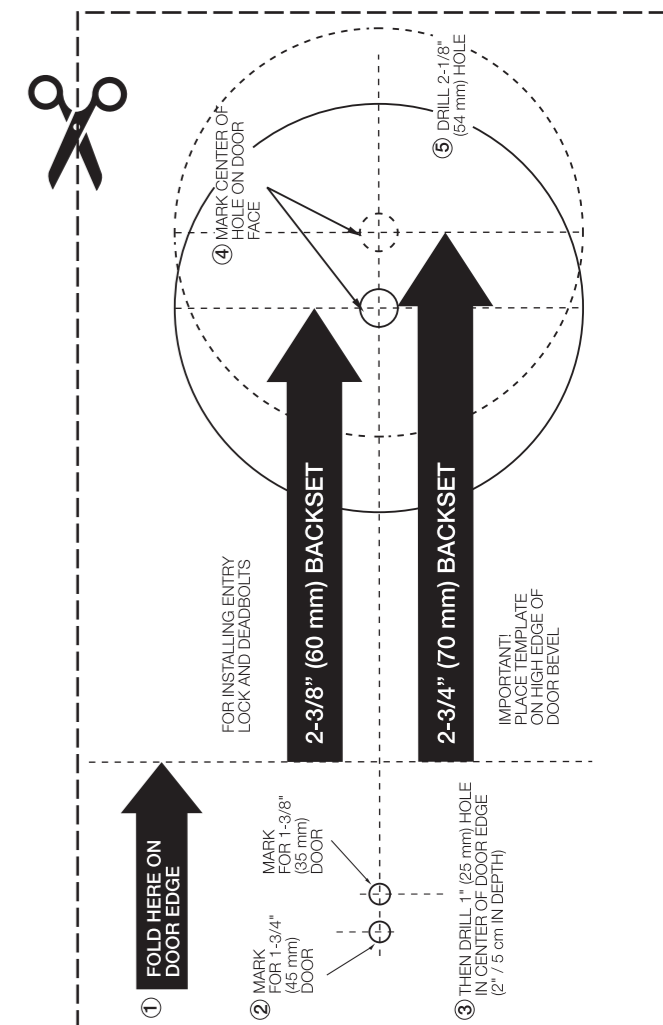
① FOLD HERE ON DOOR EDGE

② MARK FOR 1-3/4" (45 mm) DOOR

MARK FOR 1-3/8" (35 mm) DOOR

③ THEN DRILL 1" (25 mm) HOLE IN CENTER OF DOOR EDGE (2" / 5 cm IN DEPTH)

FOR INSTALLING ENTRY LOCK AND DEADBOLTS

2-3/8" (60 mm) BACKSET

2-3/4" (70 mm) BACKSET

IMPORTANT! PLACE TEMPLATE ON HIGH EDGE OF DOOR BEVEL

④ MARK CENTER OF HOLE ON DOOR FACE

⑤ DRILL 2-1/8" (54 mm) HOLE